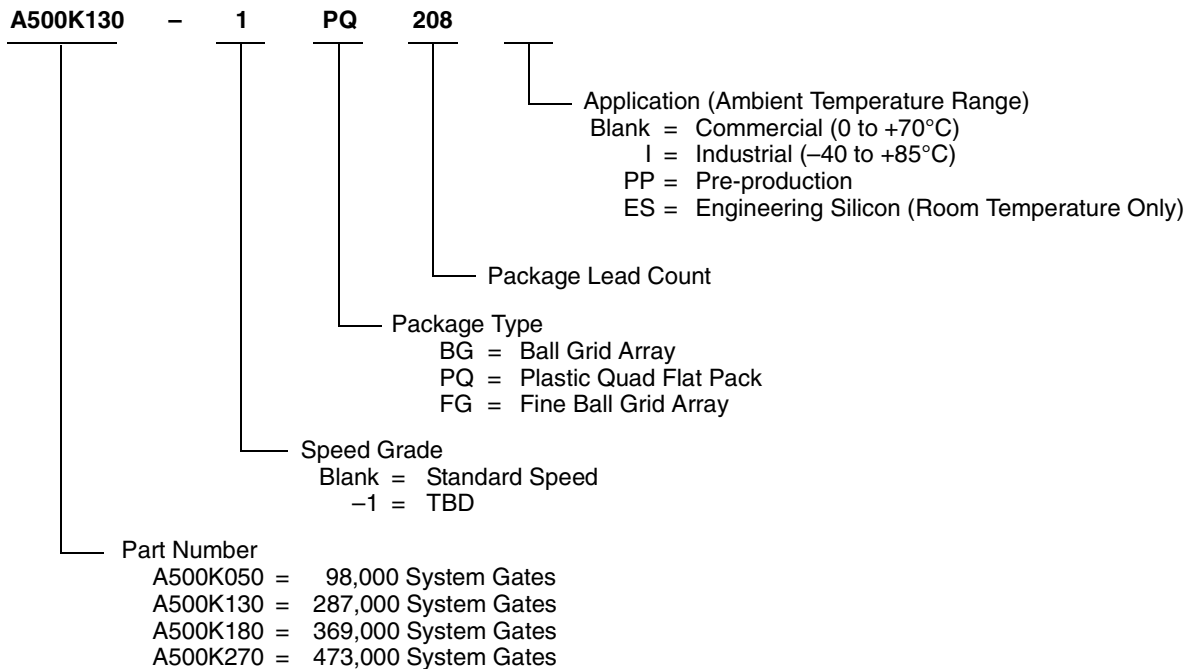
A500K130 – 1 PQ 208

Application (Ambient Temperature Range)
Blank = Commercial (0 to +70°C)
I = Industrial (–40 to +85°C)
PP = Pre-production
ES = Engineering Silicon (Room Temperature Only)

Package Lead Count

Package Type
BG = Ball Grid Array
PQ = Plastic Quad Flat Pack
FG = Fine Ball Grid Array

Speed Grade
Blank = Standard Speed
–1 = TBD

Part Number
A500K050 = 98,000 System Gates
A500K130 = 287,000 System Gates
A500K180 = 369,000 System Gates
A500K270 = 473,000 System Gates